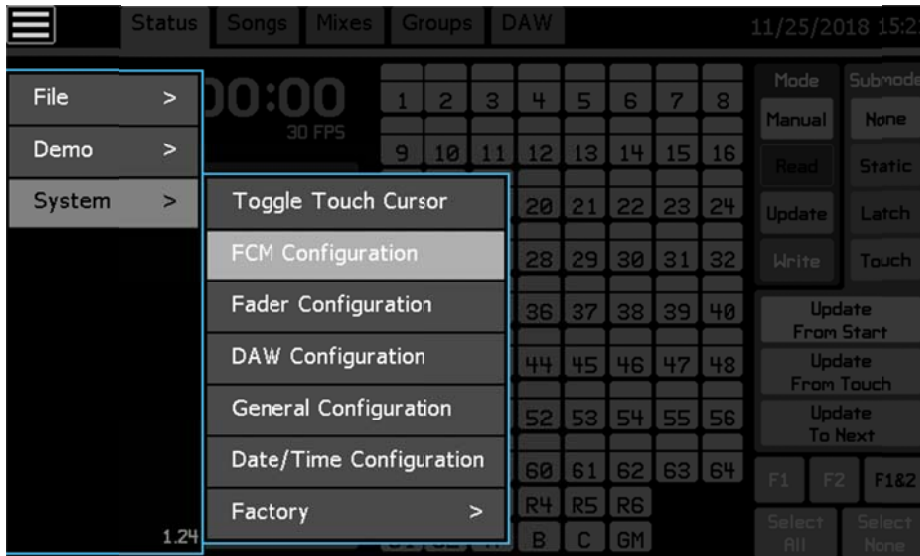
Status Songs Mixes Groups DAW

11/25/2018 15:2

File >
Demo >
System >

00:00
30 FPS

Toggle Touch Cursor
FCM Configuration
Fader Configuration
DAW Configuration
General Configuration
Date/Time Configuration
Factory >

1.24

1 2 3 4 5 6 7 8
9 10 11 12 13 14 15 16
20 21 22 23 24
28 29 30 31 32
36 37 38 39 40
44 45 46 47 48
52 53 54 55 56
60 61 62 63 64
R4 R5 R6
B C GM

Mode
Manual
Read
Update
Write

Submode
None
Static
Latch
Touch

Update From Start
Update From Touch
Update To Next

F1 F2 F1&2

Select All
Select None